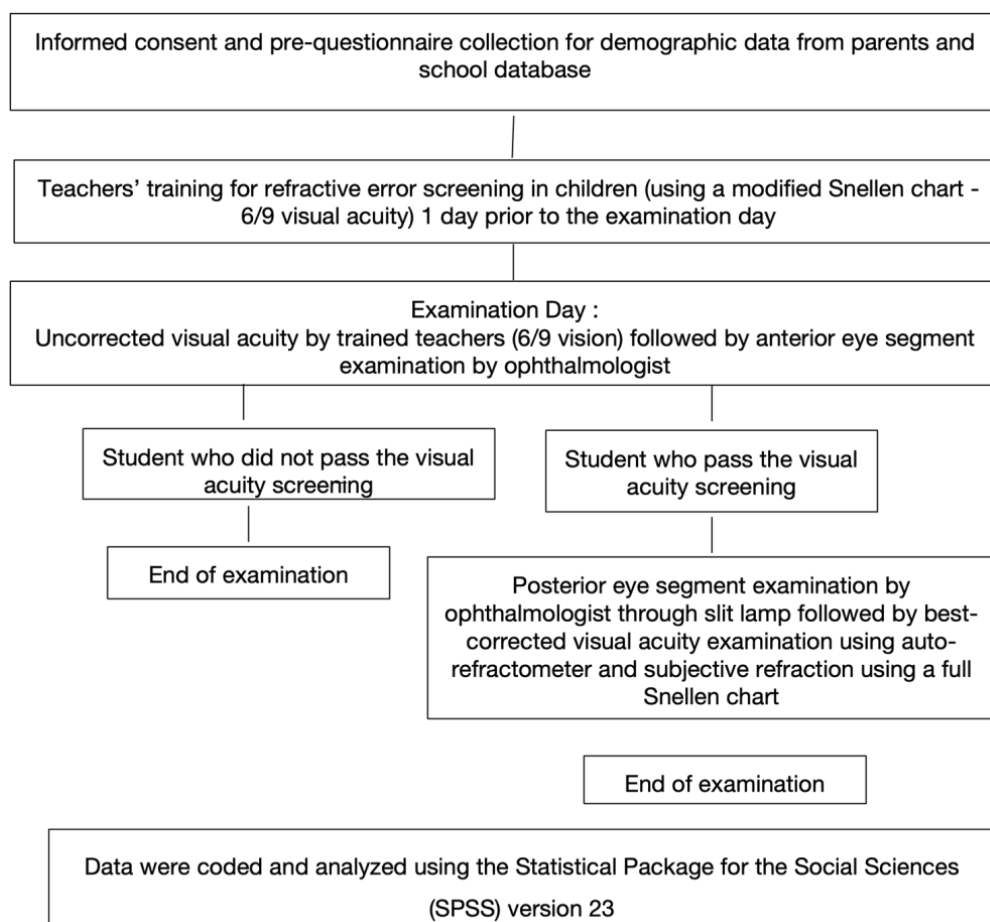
Informed consent and pre-questionnaire collection for demographic data from parents and school database

Teachers' training for refractive error screening in children (using a modified Snellen chart - 6/9 visual acuity) 1 day prior to the examination day

Examination Day :
Uncorrected visual acuity by trained teachers (6/9 vision) followed by anterior eye segment examination by ophthalmologist

Student who did not pass the visual acuity screening

End of examination

Student who pass the visual acuity screening

Posterior eye segment examination by ophthalmologist through slit lamp followed by best-corrected visual acuity examination using auto-refractometer and subjective refraction using a full Snellen chart

End of examination

Data were coded and analyzed using the Statistical Package for the Social Sciences (SPSS) version 23